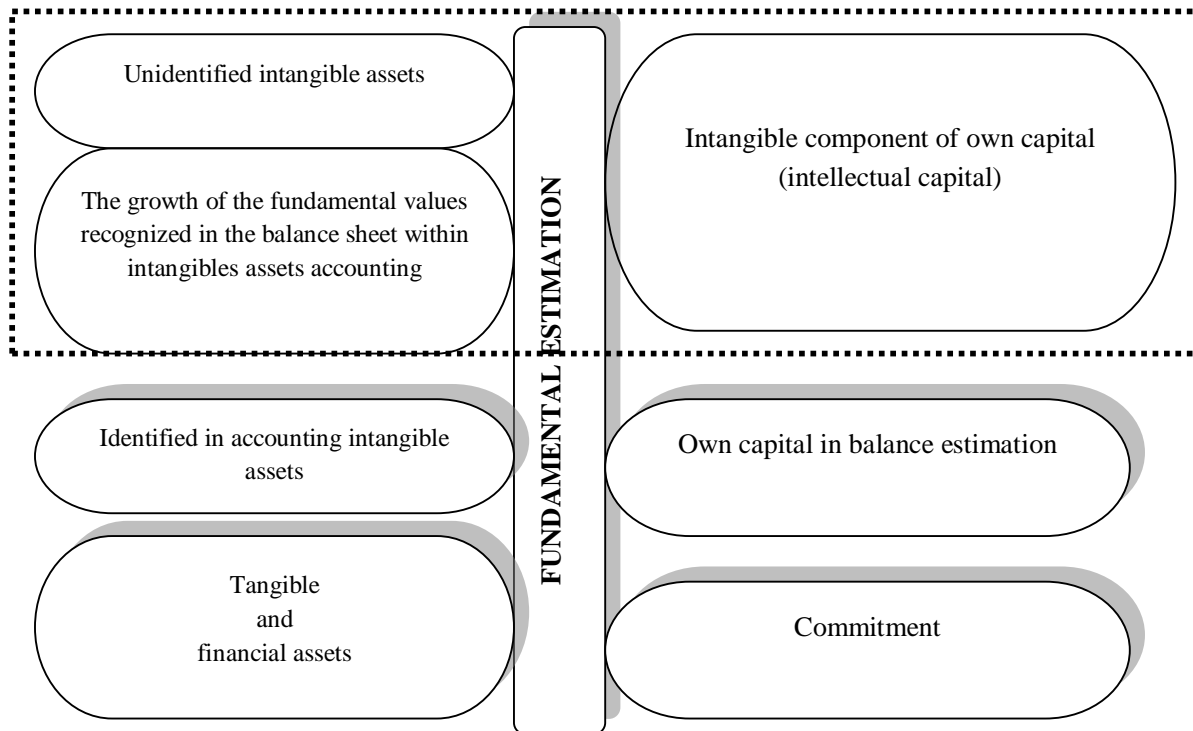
Unidentified intangible assets

The growth of the fundamental values recognized in the balance sheet within intangibles assets accounting

FUNDAMENTAL ESTIMATION

Intangible component of own capital (intellectual capital)

Identified in accounting intangible assets

Tangible and financial assets

Own capital in balance estimation

Commitment